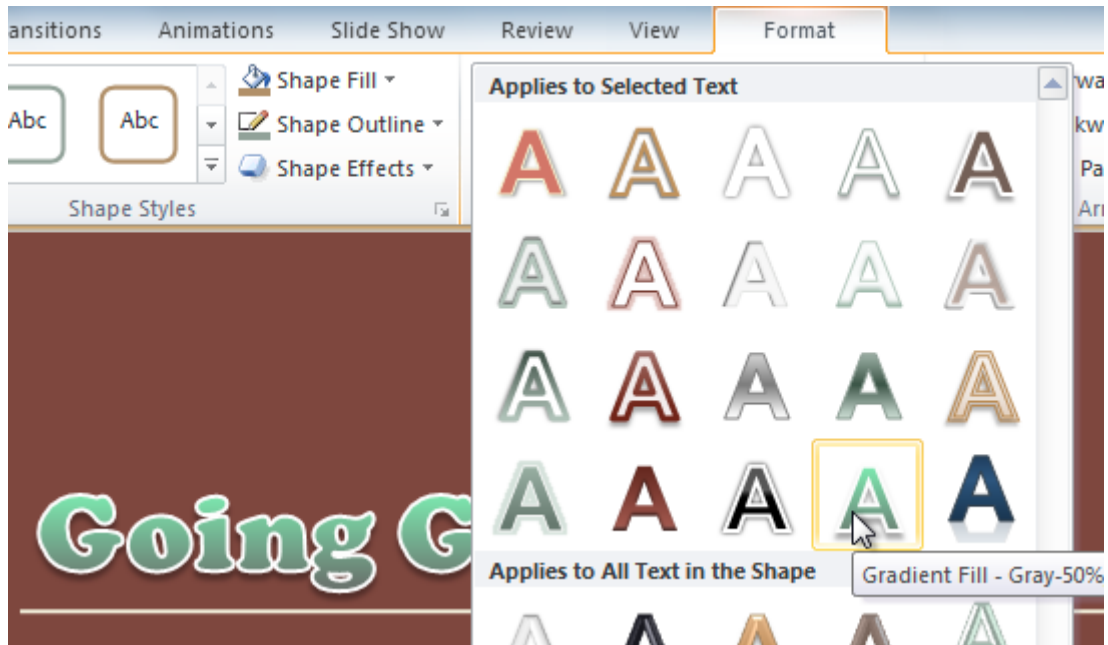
ansitions Animations Slide Show Review View Format

Abc Abc

Shape Fill

Shape Outline

Shape Effects

Shape Styles

Applies to Selected Text

A A A A A
A A A A A
A A A A A
A A A A A

Applies to All Text in the Shape

Gradient Fill - Gray-50%

A A A A A

Going G

wa
kw
Pa
Ar